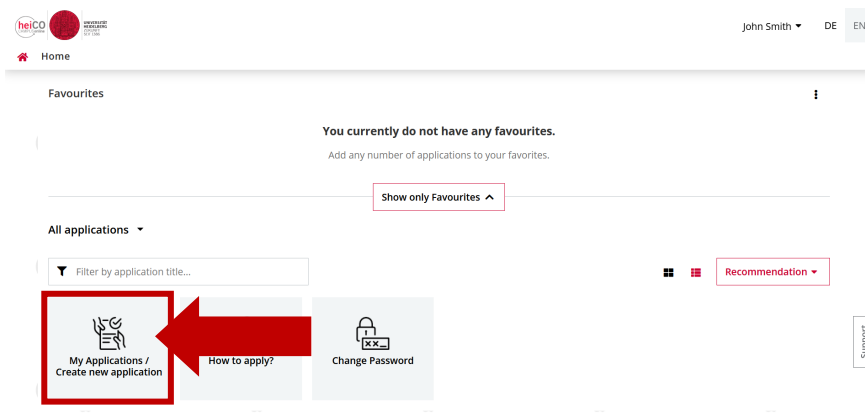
heiCO

UNIVERSITÄT HEIDELBERG ZUKUNFT SEIT 1386

John Smith ▾ DE EN

Home

Favourites

You currently do not have any favourites.

Add any number of applications to your favorites.

Show only Favourites ^

All applications ▾

Filter by application title...

Recommendation ▾

My Applications / Create new application

How to apply?

Change Password

Support